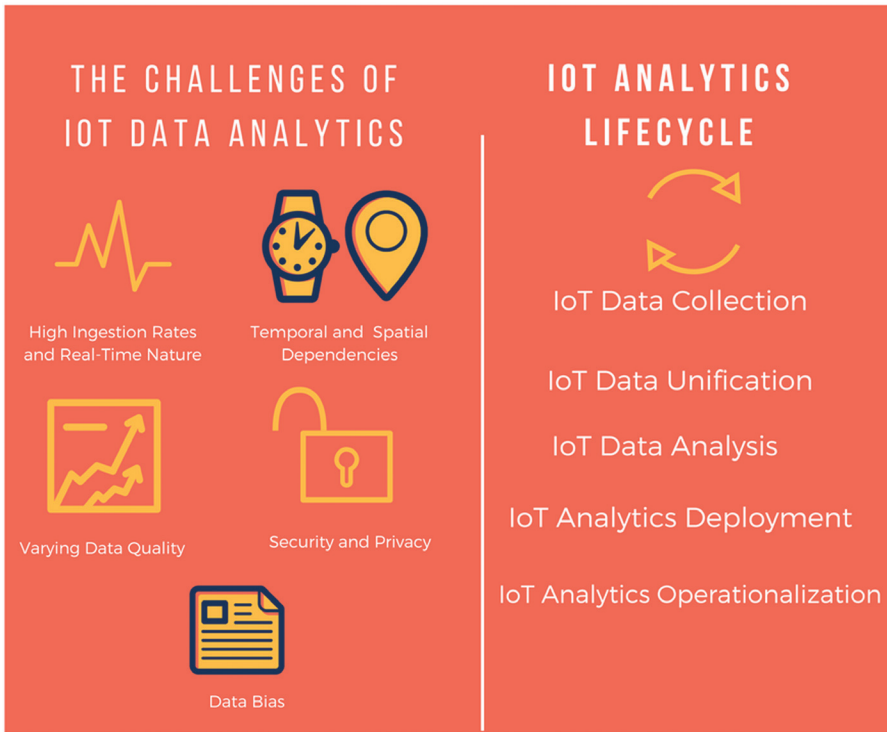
THE CHALLENGES OF IOT DATA ANALYTICS

High Ingestion Rates and Real-Time Nature

Temporal and Spatial Dependencies

Varying Data Quality

Security and Privacy

Data Bias

IOT ANALYTICS LIFECYCLE

IoT Data Collection

IoT Data Unification

IoT Data Analysis

IoT Analytics Deployment

IoT Analytics Operationalization